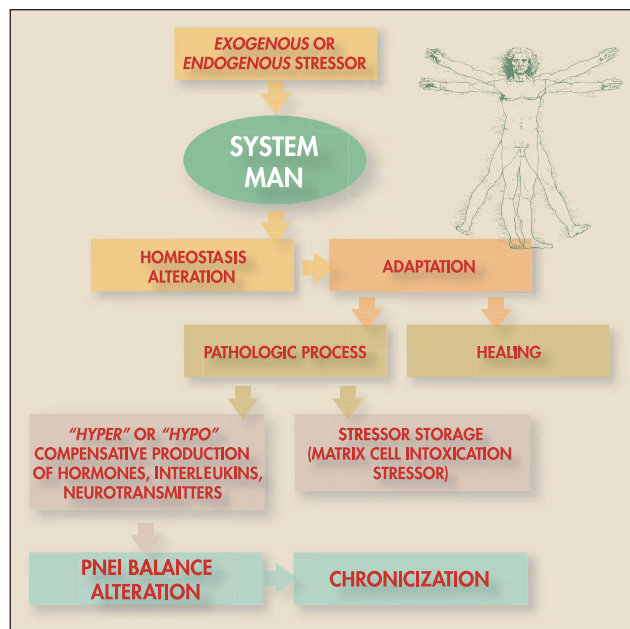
EXOGENOUS OR ENDOGENOUS STRESSOR

SYSTEM MAN

HOMEOSTASIS ALTERATION

ADAPTATION

PATHOLOGIC PROCESS

HEALING

"HYPER" OR "HYPO" COMPENSATIVE PRODUCTION OF HORMONES, INTERLEUKINS, NEUROTRANSMITTERS

STRESSOR STORAGE (MATRIX CELL INTOXICATION STRESSOR)

PNEI BALANCE ALTERATION

CHRONICIZATION